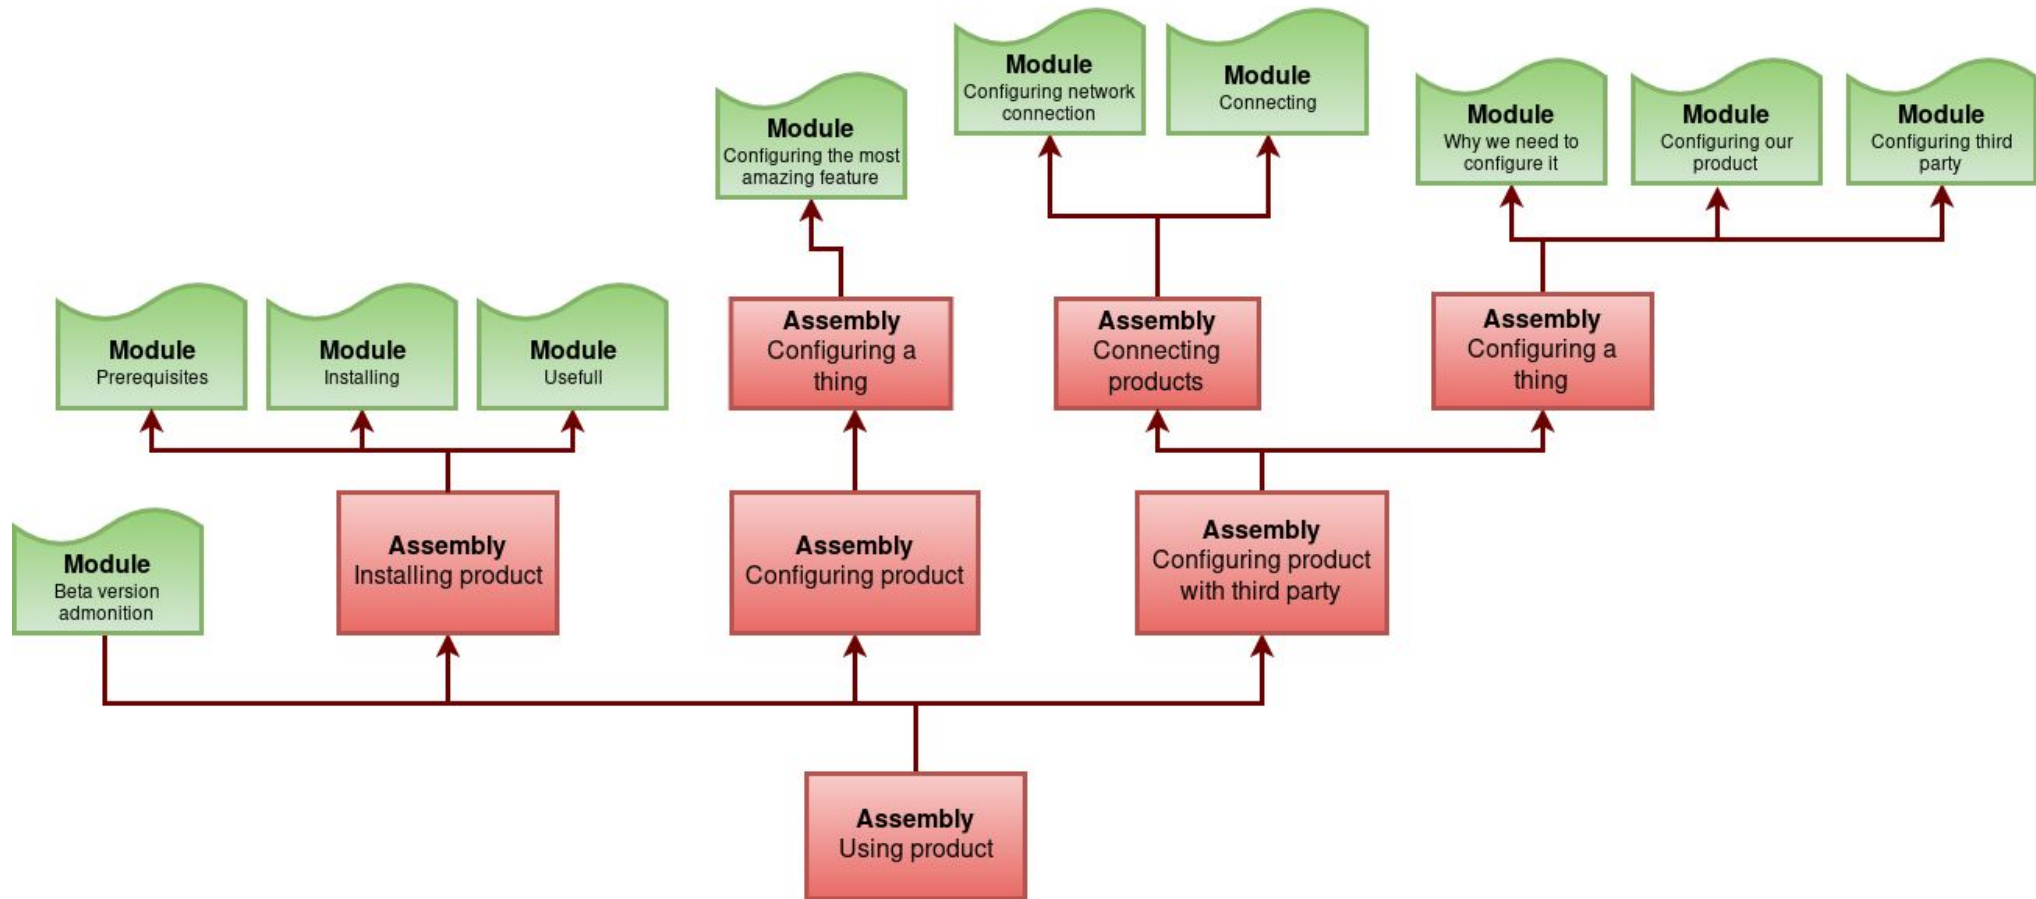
Module
Configuring network connection

Module
Connecting

Module
Configuring the most amazing feature

Module
Why we need to configure it

Module
Configuring our product

Module
Configuring third party

Module
Prerequisites

Module
Installing

Module
Usefull

Assembly
Configuring a thing

Assembly
Connecting products

Assembly
Configuring a thing

Module
Beta version admonition

Assembly
Installing product

Assembly
Configuring product

Assembly
Configuring product with third party

Assembly
Using product